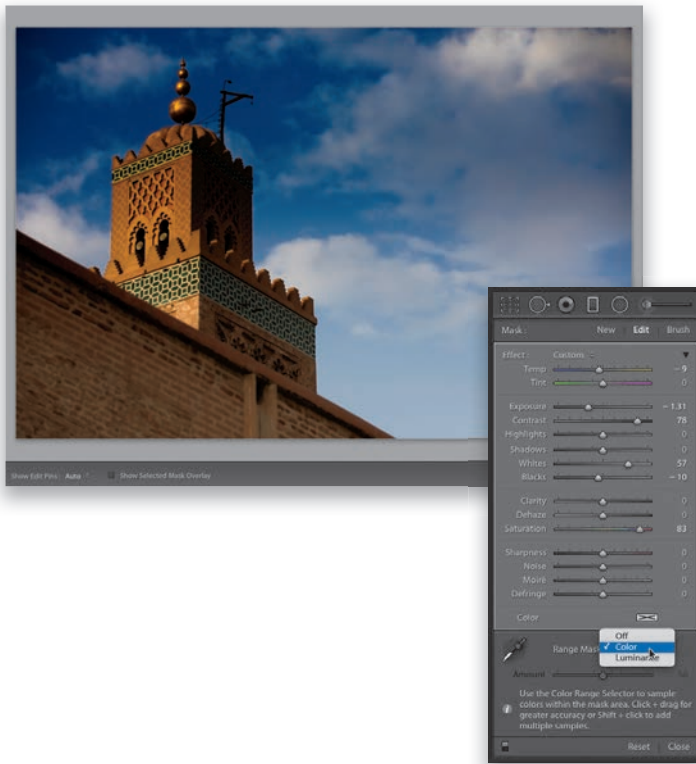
Show Edit Pins : Auto
Show Selected Mask Overlay

Mask : New Edit Brush

Effect : Custom

Temp −9
Tint 0

Exposure −1.31
Contrast 78
Highlights 0
Shadows 0
Whites 57
Blacks −10

Clarity 0
Dehaze 0
Saturation 83

Sharpness 0
Noise 0
Moiré 0
Defringe 0

Color

Range Mask
Off
✓ Color
Luminance

Amount

Use the Color Range Selector to sample colors within the mask area. Click + drag for greater accuracy or Shift + click to add multiple samples.

Reset Close